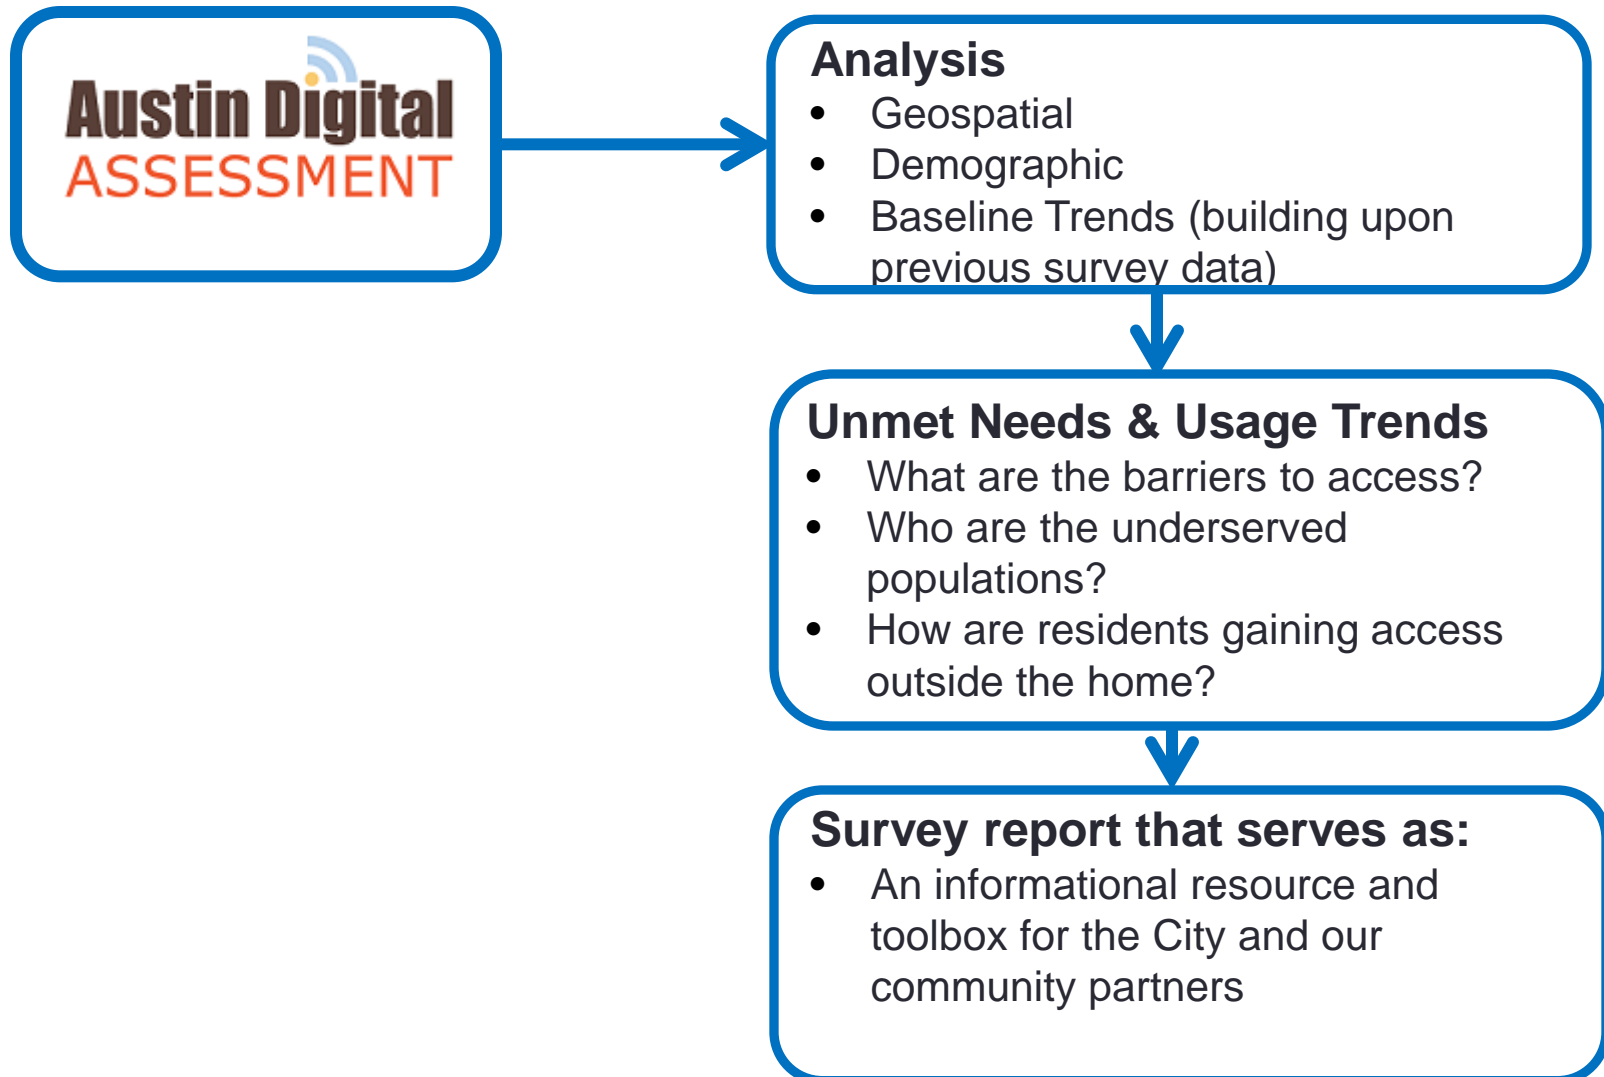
Austin Digital
ASSESSMENT

Analysis
• Geospatial
• Demographic
• Baseline Trends (building upon previous survey data)

Unmet Needs & Usage Trends
• What are the barriers to access?
• Who are the underserved populations?
• How are residents gaining access outside the home?

Survey report that serves as:
• An informational resource and toolbox for the City and our community partners